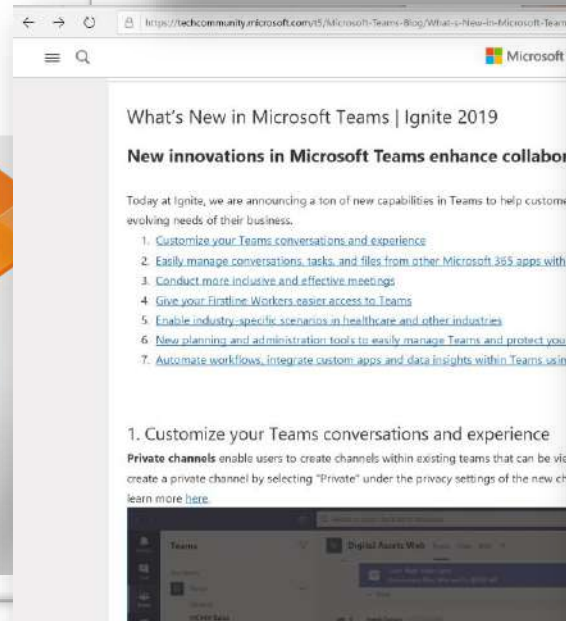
https://techcommunity.microsoft.com/t5/Microsoft-Teams-Blog/What-s-New-in-Microsoft-Team

Microsoft

What's New in Microsoft Teams | Ignite 2019

New innovations in Microsoft Teams enhance collabor

Today at Ignite, we are announcing a ton of new capabilities in Teams to help custome evolving needs of their business.

1. Customize your Teams conversations and experience
2. Easily manage conversations, tasks, and files from other Microsoft 365 apps with
3. Conduct more inclusive and effective meetings
4. Give your Firstline Workers easier access to Teams
5. Enable industry-specific scenarios in healthcare and other industries
6. New planning and administration tools to easily manage Teams and protect you
7. Automate workflows, integrate custom apps and data insights within Teams usin

1. Customize your Teams conversations and experience

**Private channels** enable users to create channels within existing teams that can be vi create a private channel by selecting "Private" under the privacy settings of the new ch learn more here.

Teams

Digital Assets Web

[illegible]